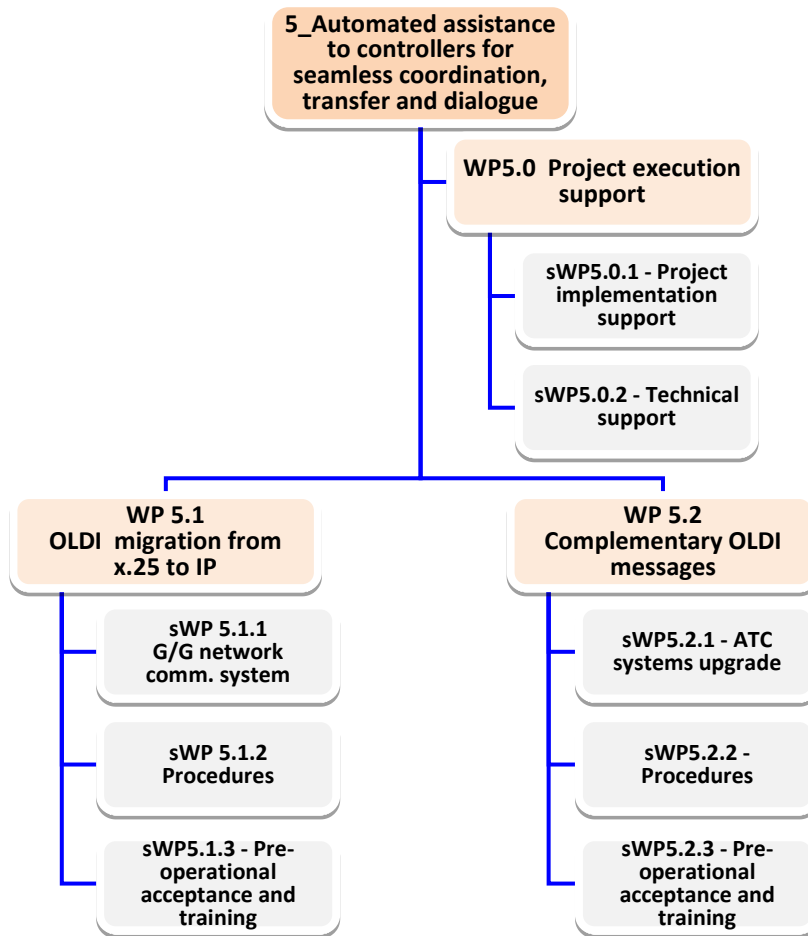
5_Automated assistance to controllers for seamless coordination, transfer and dialogue

WP5.0 Project execution support

sWP5.0.1 - Project implementation support

sWP5.0.2 - Technical support

WP 5.1 OLDI migration from x.25 to IP

sWP 5.1.1 G/G network comm. system

sWP 5.1.2 Procedures

sWP5.1.3 - Pre-operational acceptance and training

WP 5.2 Complementary OLDI messages

sWP5.2.1 - ATC systems upgrade

sWP5.2.2 - Procedures

sWP5.2.3 - Pre-operational acceptance and training